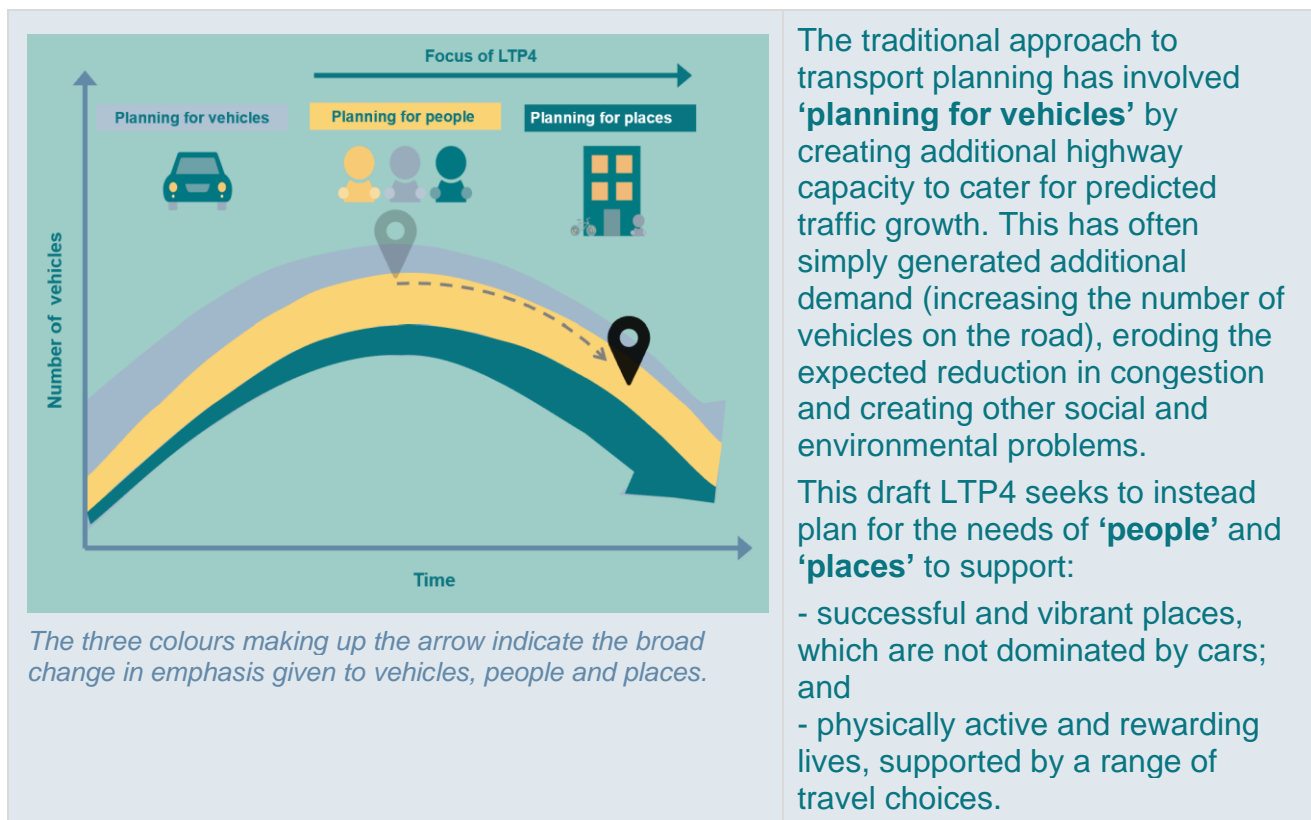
Focus of LTP4

Planning for vehicles

Planning for people

Planning for places

Number of vehicles

Time

The three colours making up the arrow indicate the broad change in emphasis given to vehicles, people and places.

The traditional approach to transport planning has involved **'planning for vehicles'** by creating additional highway capacity to cater for predicted traffic growth. This has often simply generated additional demand (increasing the number of vehicles on the road), eroding the expected reduction in congestion and creating other social and environmental problems.

This draft LTP4 seeks to instead plan for the needs of **'people'** and **'places'** to support:

- successful and vibrant places, which are not dominated by cars; and
- physically active and rewarding lives, supported by a range of travel choices.